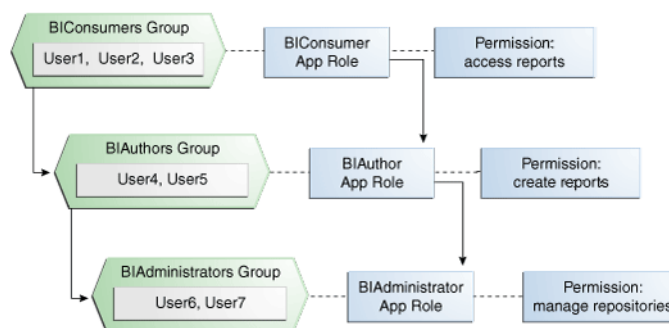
BIConsumers Group

User1, User2, User3

BIConsumer App Role

Permission: access reports

BIAuthors Group

User4, User5

BIAuthor App Role

Permission: create reports

BIAdministrators Group

User6, User7

BIAdministrator App Role

Permission: manage repositories